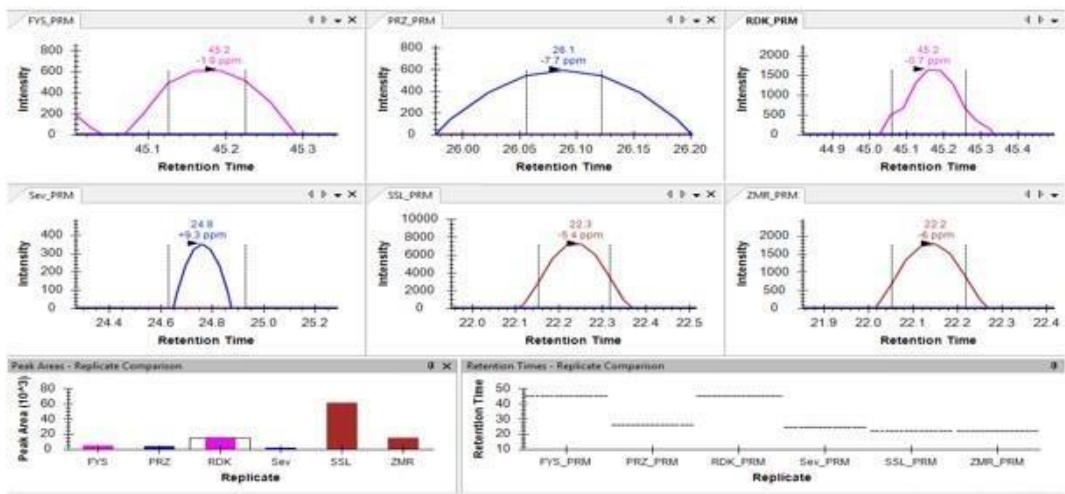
FYS_PRM

45.2
-1.0 ppm

Intensity
800
600
400
200
0
45.1
45.2
45.3
Retention Time

PRZ_PRM

26.1
-7.7 ppm

Intensity
800
600
400
200
0
26.00
26.05
26.10
26.15
26.20
Retention Time

RDK_PRM

45.2
-0.7 ppm

Intensity
2000
1500
1000
500
0
44.9
45.0
45.1
45.2
45.3
45.4
Retention Time

Sev_PRM

24.8
+9.3 ppm

Intensity
400
300
200
100
0
24.4
24.6
24.8
25.0
25.2
Retention Time

SSL_PRM

22.3
-5.4 ppm

Intensity
10000
8000
6000
4000
2000
0
22.0
22.1
22.2
22.3
22.4
22.5
Retention Time

ZMR_PRM

22.2
-6 ppm

Intensity
2000
1500
1000
500
0
21.9
22.0
22.1
22.2
22.3
22.4
Retention Time

Peak Areas - Replicate Comparison

Peak Area (10^3)
80
60
40
20
0
FYS
PRZ
RDK
Sev
SSL
ZMR
Replicate

Retention Times - Replicate Comparison

Retention Time
50
40
30
20
10
FYS_PRM
PRZ_PRM
RDK_PRM
Sev_PRM
SSL_PRM
ZMR_PRM
Replicate